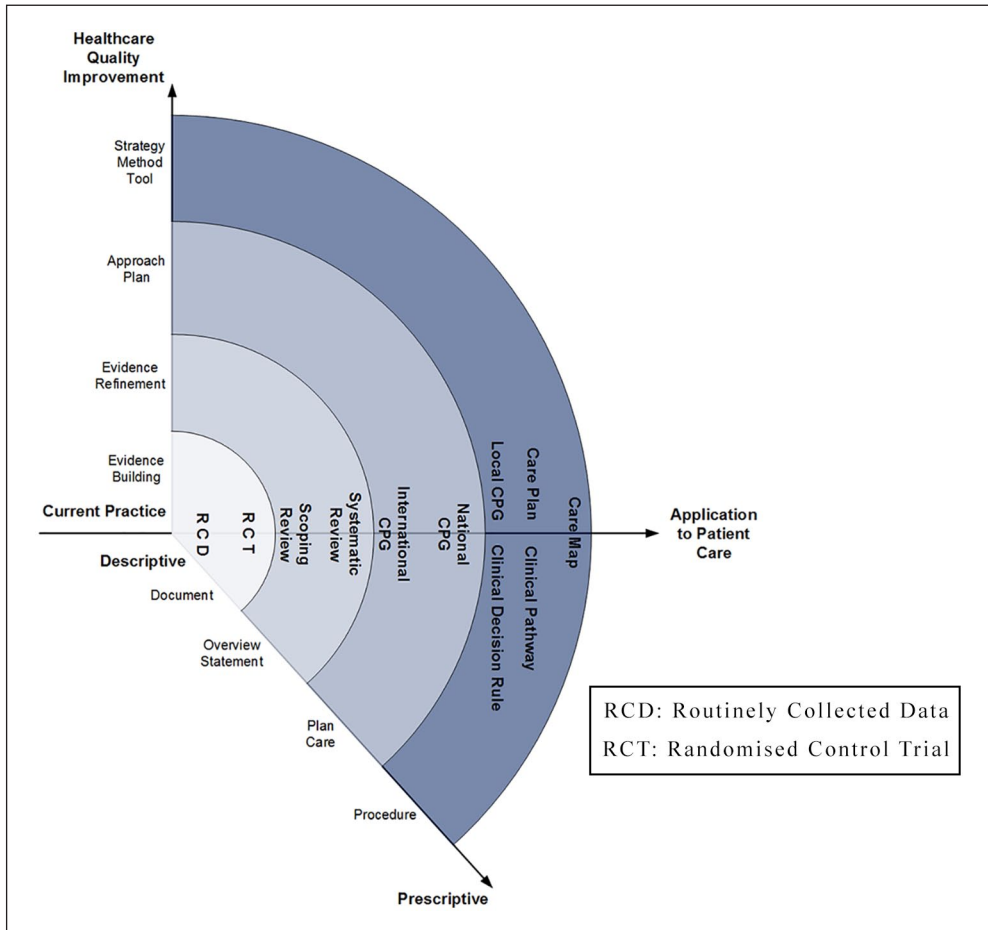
Healthcare Quality Improvement

Strategy
Method
Tool

Approach
Plan

Evidence
Refinement

Evidence
Building

Current Practice

Descriptive

RCD

RCT

Scoping Review

Systematic Review

International CPG

National CPG

Local CPG

Clinical Decision Rule

Care Plan

Clinical Pathway

Care Map

Application to Patient Care

Document

Overview
Statement

Plan
Care

Procedure

Prescriptive

RCD: Routinely Collected Data
RCT: Randomised Control Trial